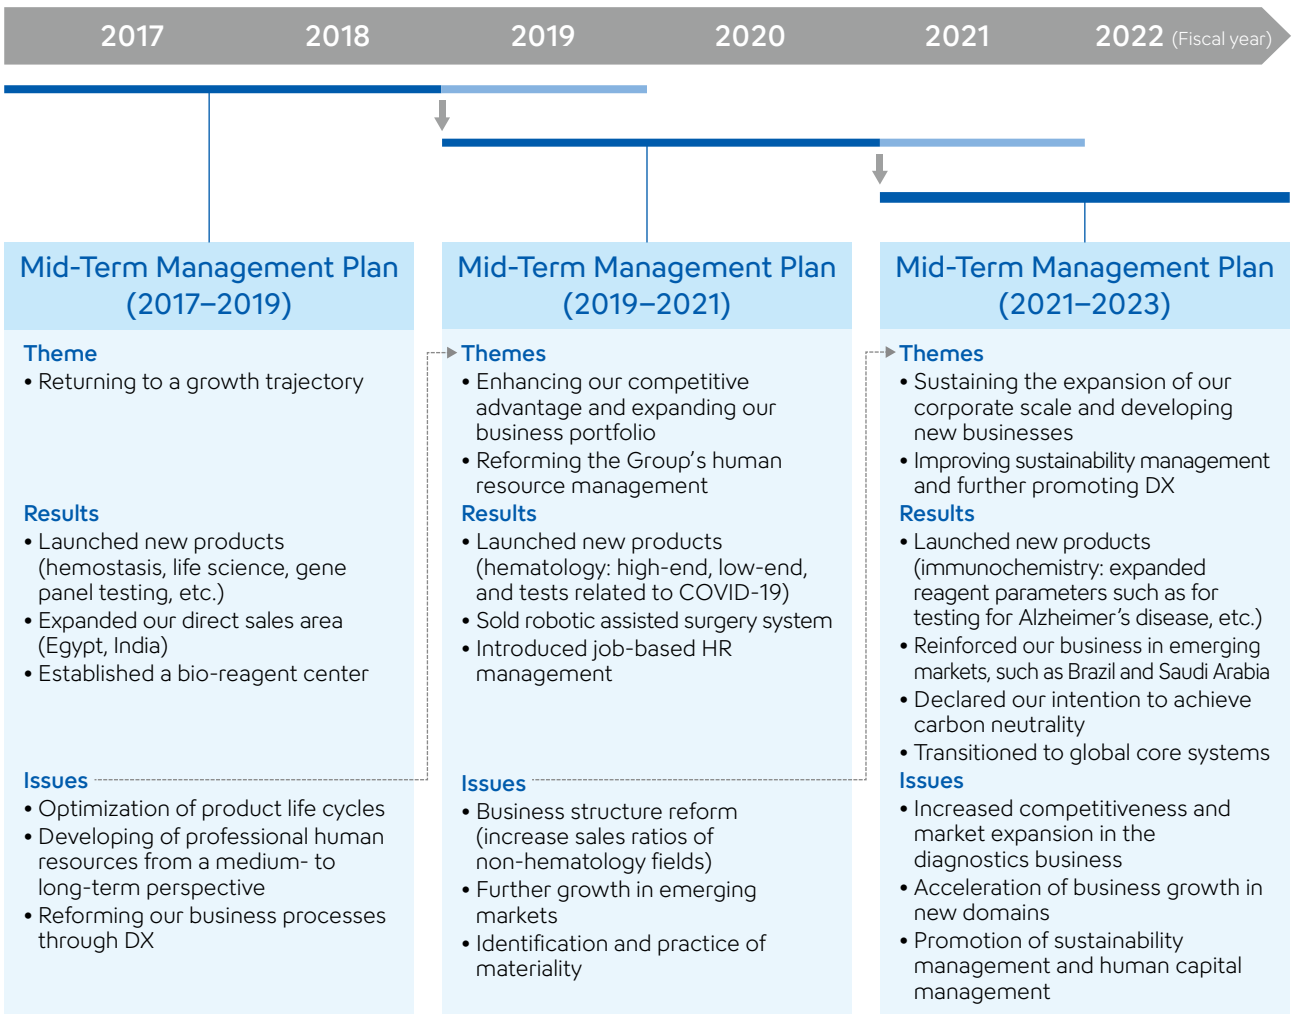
2017 2018 2019 2020 2021 2022 (Fiscal year)

Mid-Term Management Plan (2017–2019)

Theme
• Returning to a growth trajectory

Results
• Launched new products (hemostasis, life science, gene panel testing, etc.)
• Expanded our direct sales area (Egypt, India)
• Established a bio-reagent center

Issues
• Optimization of product life cycles
• Developing of professional human resources from a medium- to long-term perspective
• Reforming our business processes through DX

Mid-Term Management Plan (2019–2021)

Themes
• Enhancing our competitive advantage and expanding our business portfolio
• Reforming the Group's human resource management

Results
• Launched new products (hematology: high-end, low-end, and tests related to COVID-19)
• Sold robotic assisted surgery system
• Introduced job-based HR management

Issues
• Business structure reform (increase sales ratios of non-hematology fields)
• Further growth in emerging markets
• Identification and practice of materiality

Mid-Term Management Plan (2021–2023)

Themes
• Sustaining the expansion of our corporate scale and developing new businesses
• Improving sustainability management and further promoting DX

Results
• Launched new products (immunochemistry: expanded reagent parameters such as for testing for Alzheimer's disease, etc.)
• Reinforced our business in emerging markets, such as Brazil and Saudi Arabia
• Declared our intention to achieve carbon neutrality
• Transitioned to global core systems

Issues
• Increased competitiveness and market expansion in the diagnostics business
• Acceleration of business growth in new domains
• Promotion of sustainability management and human capital management